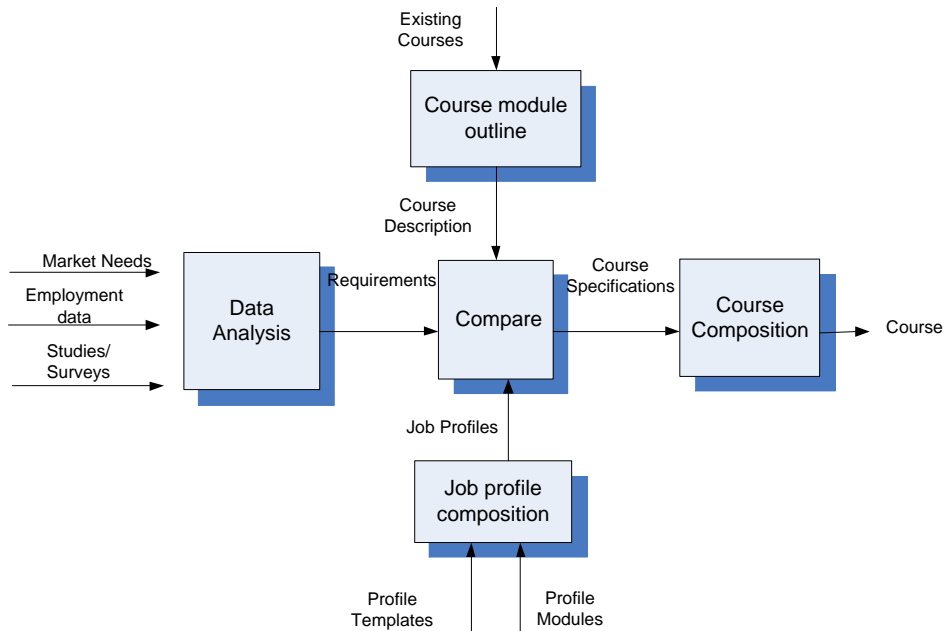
Existing Courses

Course module outline

Course Description

Market Needs

Employment data

Studies/ Surveys

Data Analysis

Requirements

Compare

Course Specifications

Course Composition

Course

Job Profiles

Job profile composition

Profile Templates

Profile Modules